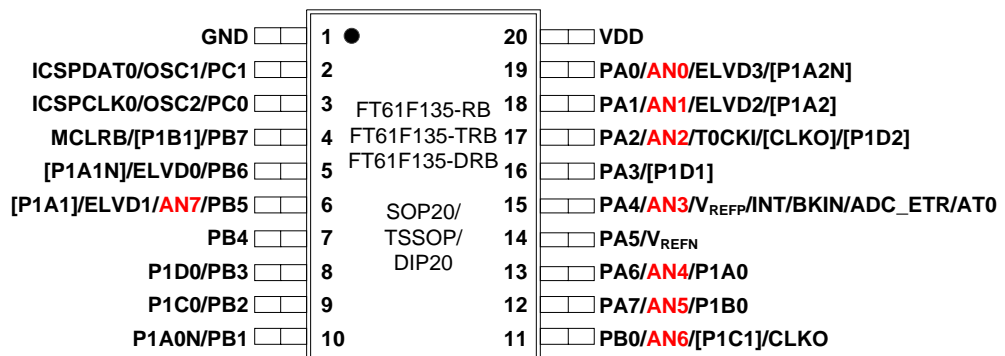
GND 1
ICSPDAT0/OSC1/PC1 2
ICSPCLK0/OSC2/PC0 3
MCLRB/[P1B1]/PB7 4
[P1A1N]/ELVD0/PB6 5
[P1A1]/ELVD1/AN7/PB5 6
PB4 7
P1D0/PB3 8
P1C0/PB2 9
P1A0N/PB1 10

FT61F135-RB
FT61F135-TRB
FT61F135-DRB

SOP20/
TSSOP/
DIP20

20 VDD
19 PA0/AN0/ELVD3/[P1A2N]
18 PA1/AN1/ELVD2/[P1A2]
17 PA2/AN2/T0CKI/[CLKO]/[P1D2]
16 PA3/[P1D1]
15 PA4/AN3/$V_{REFP}$/INT/BKIN/ADC_ETR/AT0
14 PA5/$V_{REFN}$
13 PA6/AN4/P1A0
12 PA7/AN5/P1B0
11 PB0/AN6/[P1C1]/CLKO